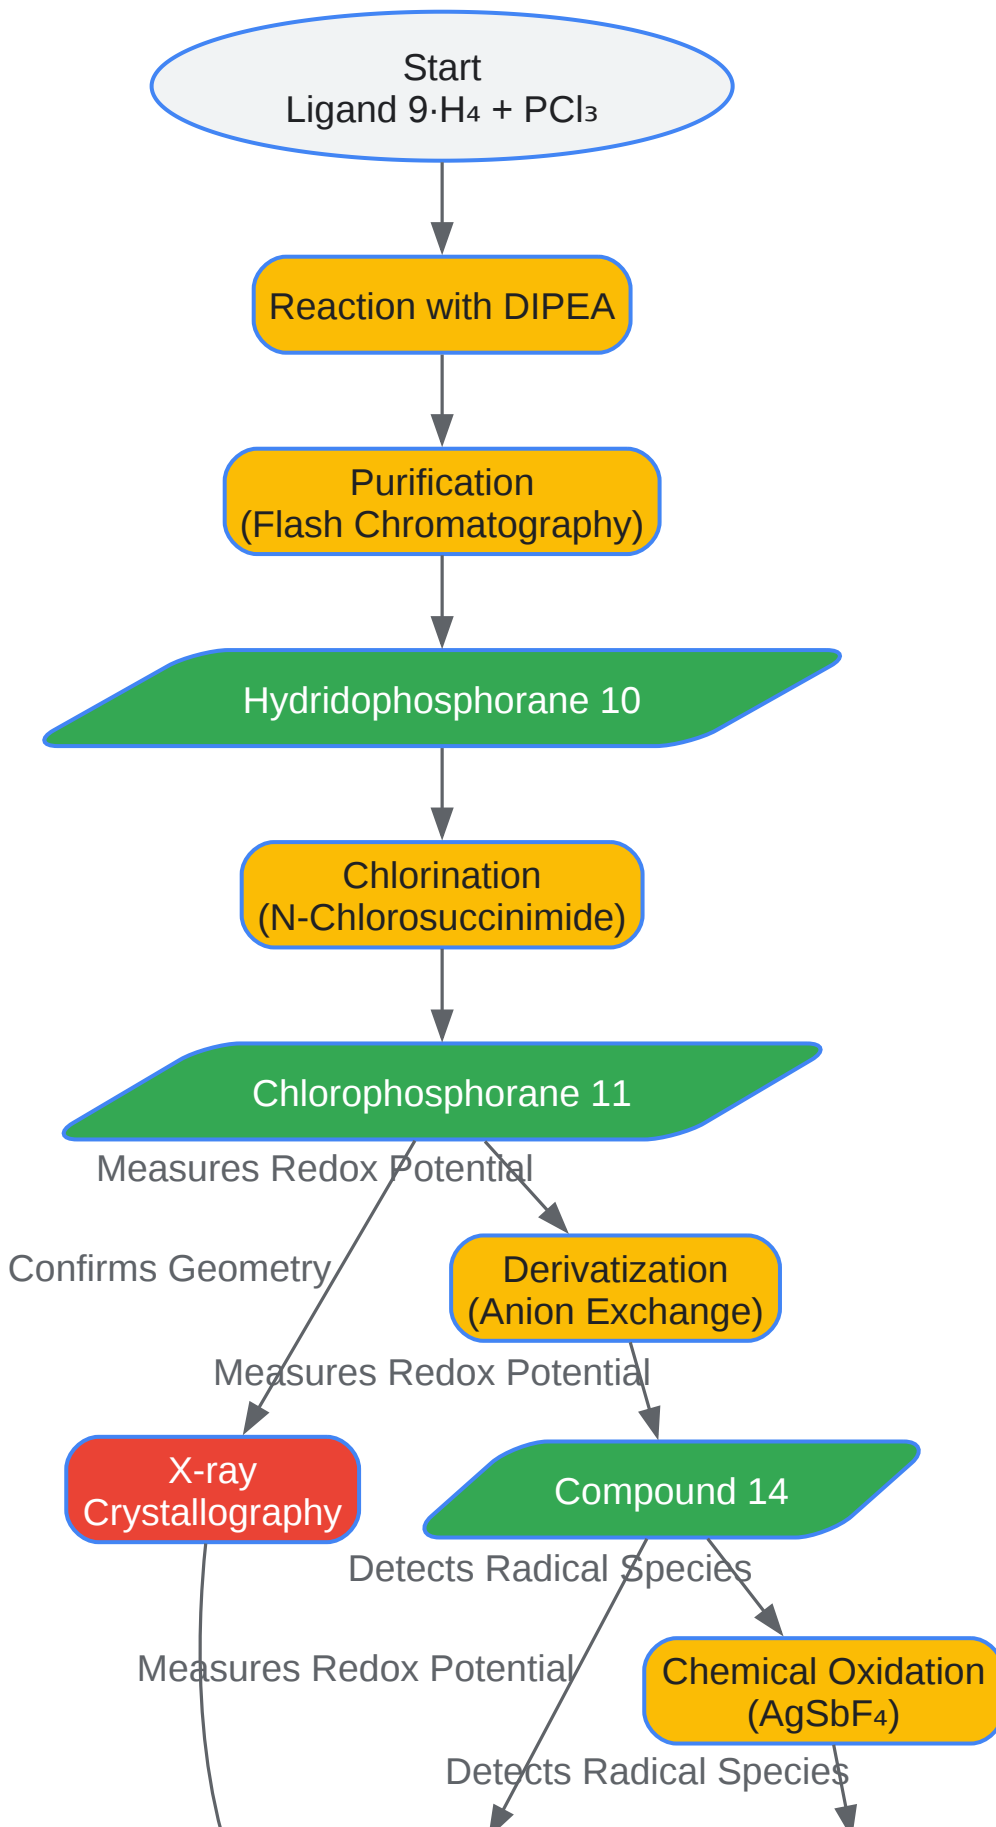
Start
Ligand 9·H₄ + PCl₃

Reaction with DIPEA

Purification
(Flash Chromatography)

Hydridophosphorane 10

Chlorination
(N-Chlorosuccinimide)

Chlorophosphorane 11

Measures Redox Potential

Confirms Geometry

Derivatization
(Anion Exchange)

Measures Redox Potential

X-ray
Crystallography

Compound 14

Detects Radical Species

Measures Redox Potential

Chemical Oxidation
(AgSbF₄)

Detects Radical Species